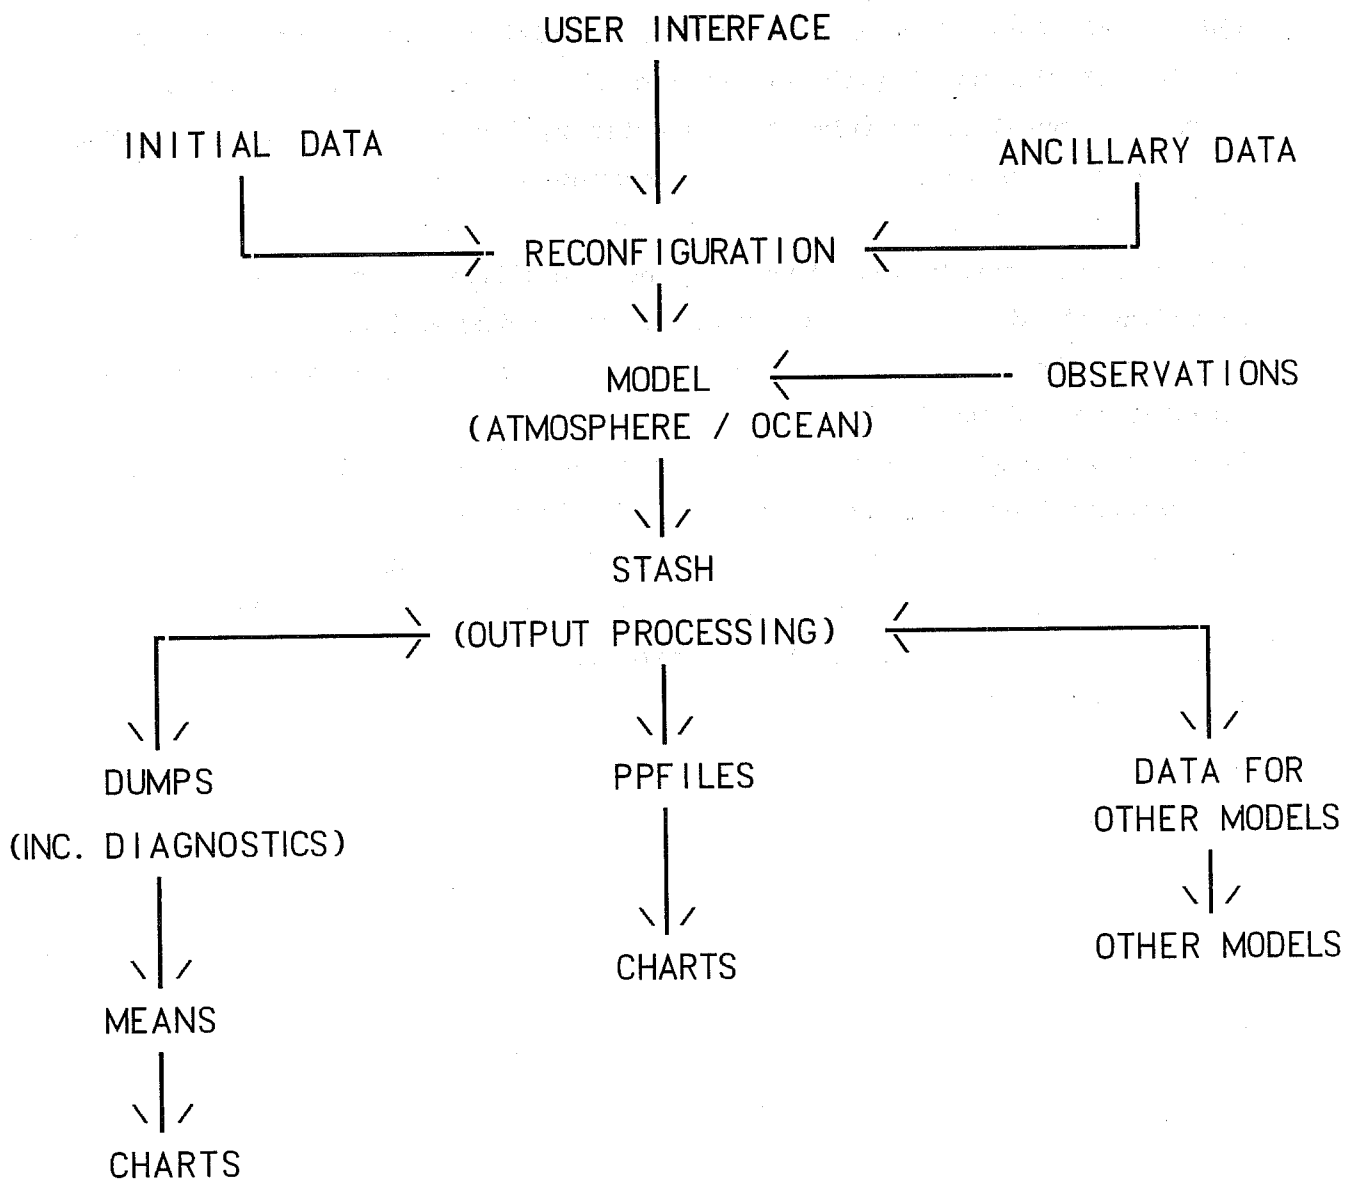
USER INTERFACE

INITIAL DATA

ANCILLARY DATA

RECONFIGURATION

MODEL
(ATMOSPHERE / OCEAN)

OBSERVATIONS

STASH
(OUTPUT PROCESSING)

DUMPS
(INC. DIAGNOSTICS)

MEANS

CHARTS

PPFILES

CHARTS

DATA FOR
OTHER MODELS

OTHER MODELS